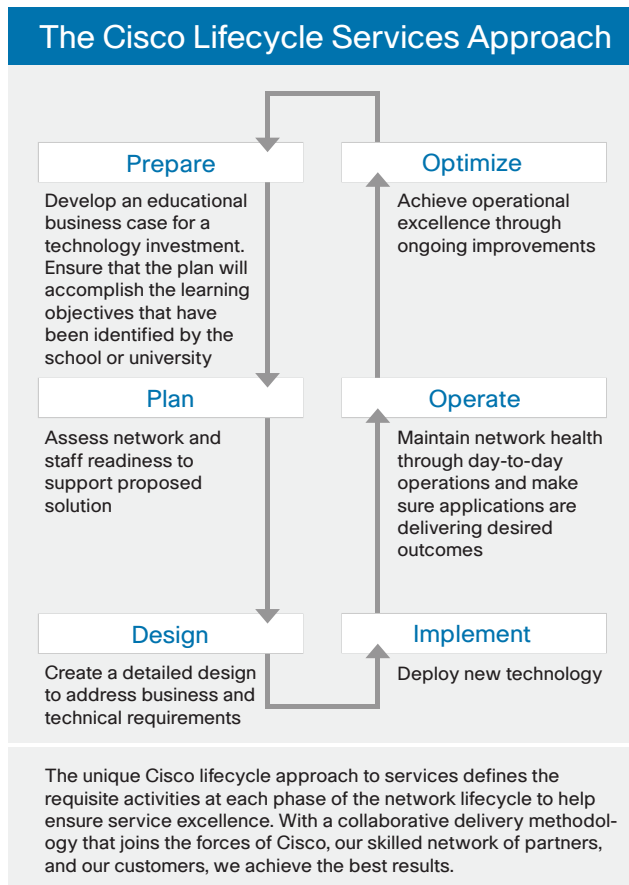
The Cisco Lifecycle Services Approach

Prepare

Develop an educational business case for a technology investment. Ensure that the plan will accomplish the learning objectives that have been identified by the school or university

Plan

Assess network and staff readiness to support proposed solution

Design

Create a detailed design to address business and technical requirements

Optimize

Achieve operational excellence through ongoing improvements

Operate

Maintain network health through day-to-day operations and make sure applications are delivering desired outcomes

Implement

Deploy new technology

The unique Cisco lifecycle approach to services defines the requisite activities at each phase of the network lifecycle to help ensure service excellence. With a collaborative delivery methodology that joins the forces of Cisco, our skilled network of partners, and our customers, we achieve the best results.